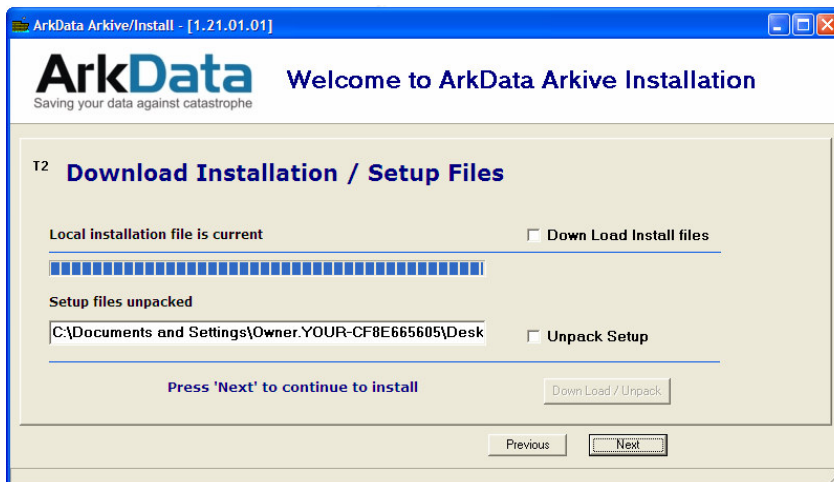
ArkData Arkive/Install - [1.21.01.01]

ArkData
Saving your data against catastrophe

Welcome to ArkData Arkive Installation

T2 Download Installation / Setup Files

Local installation file is current

Down Load Install files

Setup files unpacked

C:\Documents and Settings\Owner.YOUR-CF8E665605\Desk

Unpack Setup

Press 'Next' to continue to install

Down Load / Unpack

Previous

Next